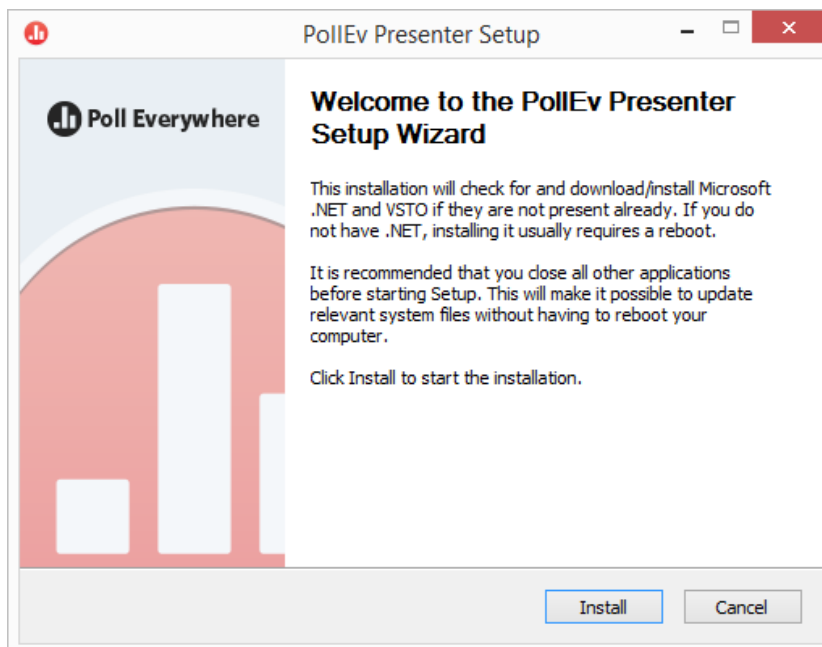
PollEv Presenter Setup

Poll Everywhere

Welcome to the PollEv Presenter Setup Wizard

This installation will check for and download/install Microsoft .NET and VSTO if they are not present already. If you do not have .NET, installing it usually requires a reboot.

It is recommended that you close all other applications before starting Setup. This will make it possible to update relevant system files without having to reboot your computer.

Click Install to start the installation.

Install

Cancel